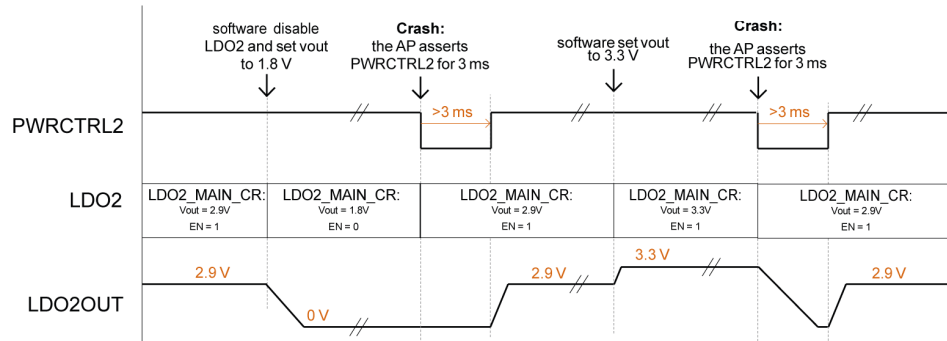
software disable LDO2 and set vout to 1.8 V

Crash:
the AP asserts PWRCTRL2 for 3 ms

software set vout to 3.3 V

Crash:
the AP asserts PWRCTRL2 for 3 ms

PWRCTRL2

>3 ms

>3 ms

LDO2

LDO2_MAIN_CR:
Vout = 2.9V
EN = 1

LDO2_MAIN_CR:
Vout = 1.8V
EN = 0

LDO2_MAIN_CR:
Vout = 2.9V
EN = 1

LDO2_MAIN_CR:
Vout = 3.3V
EN = 1

LDO2_MAIN_CR:
Vout = 2.9V
EN = 1

LDO2OUT

2.9 V

0 V

2.9 V

3.3 V

2.9 V